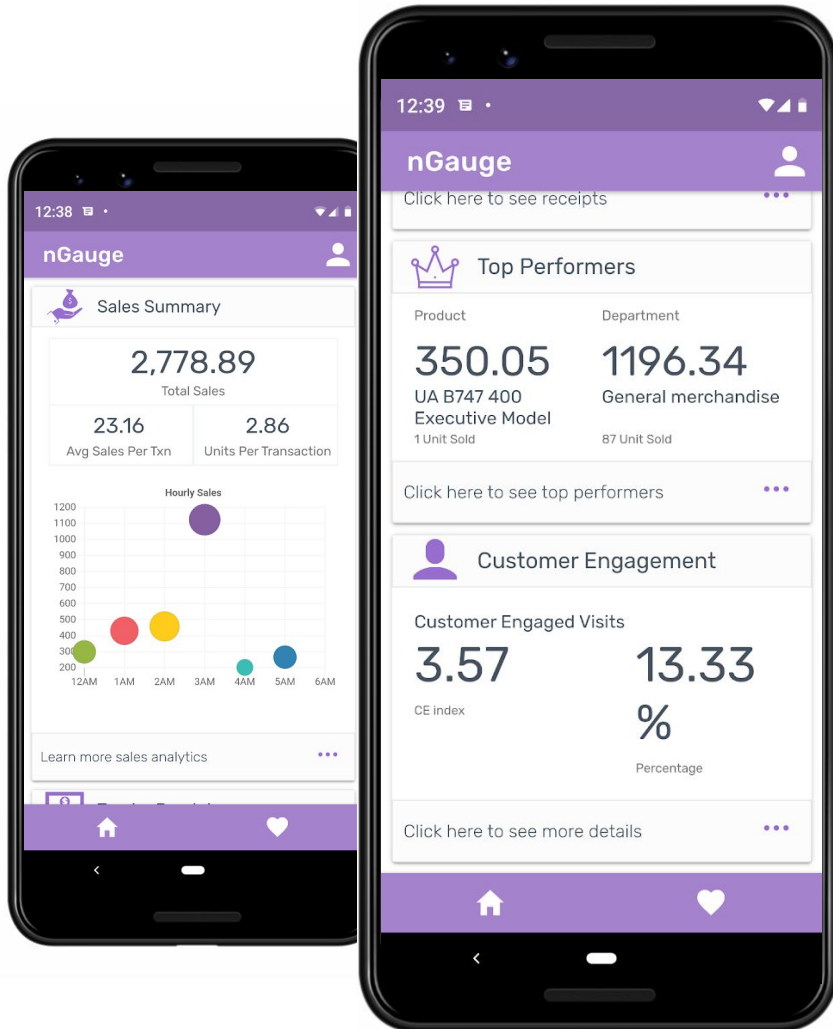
12:38

nGauge

Sales Summary

2,778.89
Total Sales

23.16
Avg Sales Per Txn

2.86
Units Per Transaction

Hourly Sales
1200
1100
1000
900
800
700
600
500
400
300
200
12AM 1AM 2AM 3AM 4AM 5AM 6AM

Learn more sales analytics •••

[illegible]

12:39

nGauge

Click here to see receipts •••

Top Performers

Product
350.05
UA B747 400 Executive Model
1 Unit Sold

Department
1196.34
General merchandise
87 Unit Sold

Click here to see top performers •••

Customer Engagement

Customer Engaged Visits
3.57
CE index

13.33 %
Percentage

Click here to see more details •••